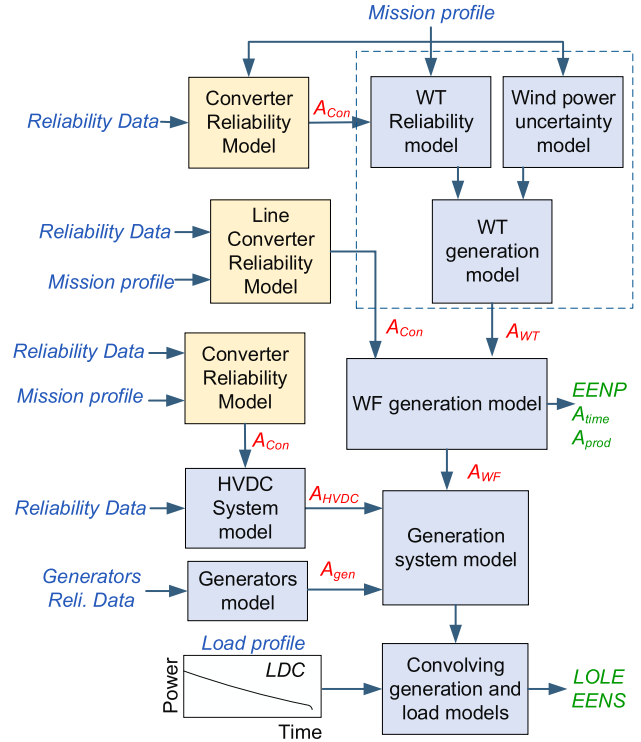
Mission profile

Reliability Data

Converter Reliability Model

$A_{Con}$

WT Reliability model

Wind power uncertainty model

Reliability Data

Mission profile

Line Converter Reliability Model

WT generation model

$A_{Con}$

$A_{WT}$

Reliability Data

Mission profile

Converter Reliability Model

WF generation model

EENP
$A_{time}$
$A_{prod}$

$A_{Con}$

$A_{WF}$

Reliability Data

HVDC System model

$A_{HVDC}$

Generation system model

Generators Reli. Data

Generators model

$A_{gen}$

Load profile

Power

LDC

Time

Convolving generation and load models

LOLE
EENS